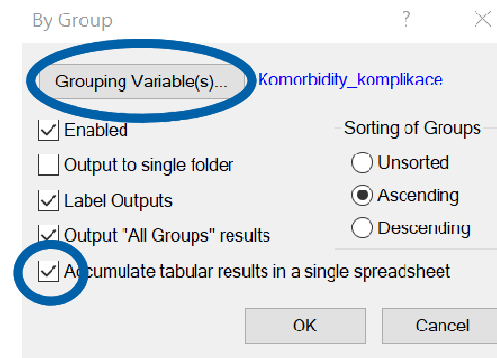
By Group ? X

Grouping Variable(s)... Komorbidity_komplikace

Enabled

Output to single folder

Label Outputs

Output "All Groups" results

Accumulate tabular results in a single spreadsheet

Sorting of Groups

Unsorted

Ascending

Descending

OK

Cancel